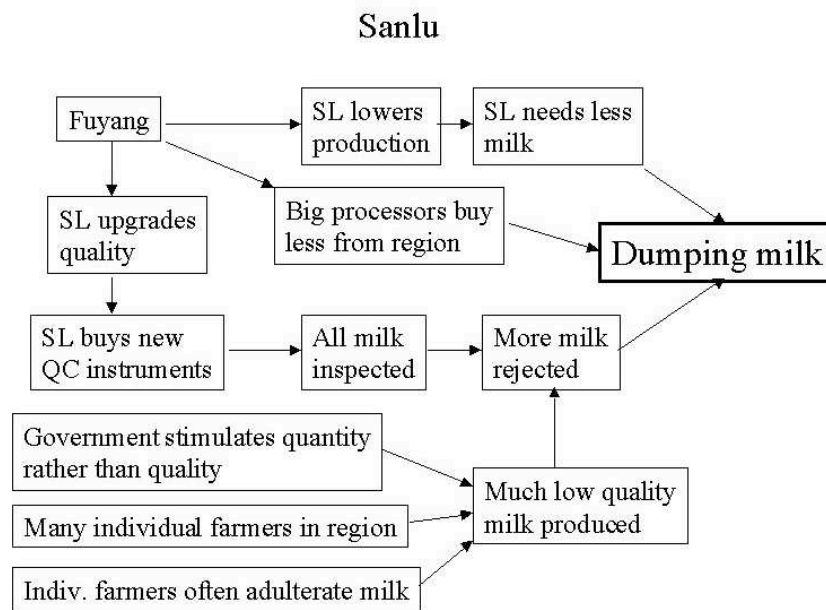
Sanlu

Fuyang

SL lowers production

SL needs less milk

SL upgrades quality

Big processors buy less from region

Dumping milk

SL buys new QC instruments

All milk inspected

More milk rejected

Government stimulates quantity rather than quality

Many individual farmers in region

Much low quality milk produced

Indiv. farmers often adulterate milk